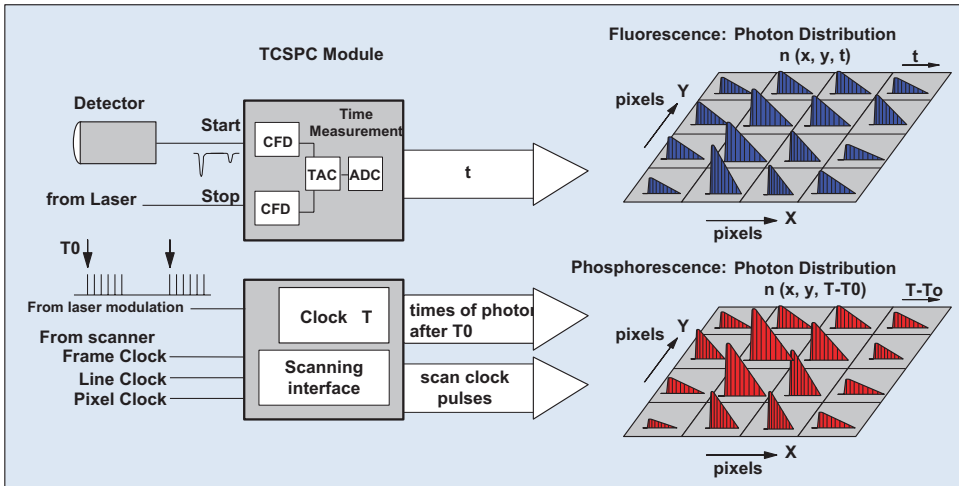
TCSPC Module

Detector

Start

Stop

from Laser

CFD

CFD

TAC

ADC

Time Measurement

t

Fluorescence: Photon Distribution

n (x, y, t)

t

pixels

Y

X

pixels

T0

From laser modulation

From scanner

Frame Clock

Line Clock

Pixel Clock

Clock T

Scanning interface

times of photor after T0

scan clock pulses

Phosphorescence: Photon Distribution

n (x, y, T-T0)

T-To

pixels

Y

X

pixels